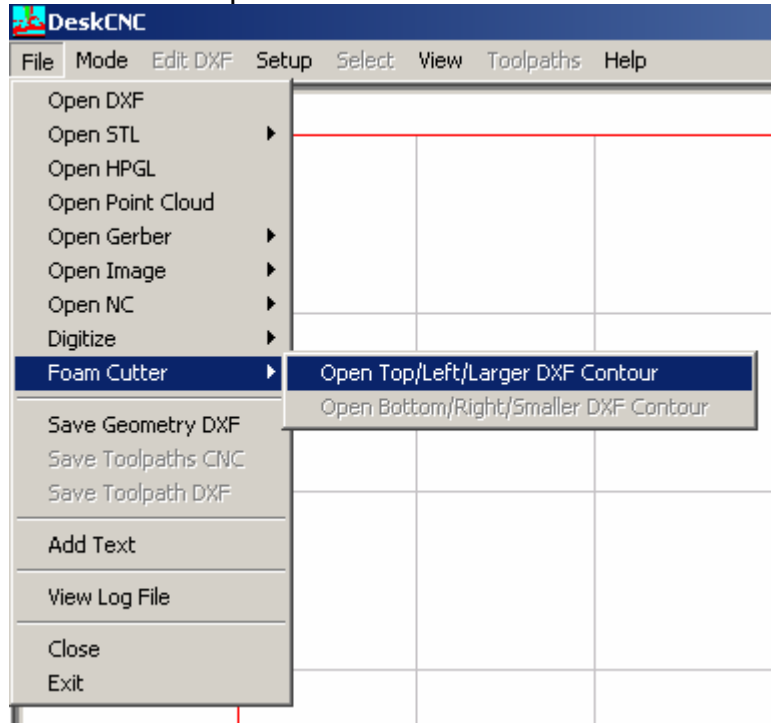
DeskCNC

File Mode Edit DXF Setup Select View Toolpaths Help

Open DXF
Open STL
Open HPGL
Open Point Cloud
Open Gerber
Open Image
Open NC
Digitize
Foam Cutter

Save Geometry DXF
Save Toolpaths CNC
Save Toolpath DXF

Add Text

View Log File

Close
Exit

Open Top/Left/Larger DXF Contour
Open Bottom/Right/Smaller DXF Contour